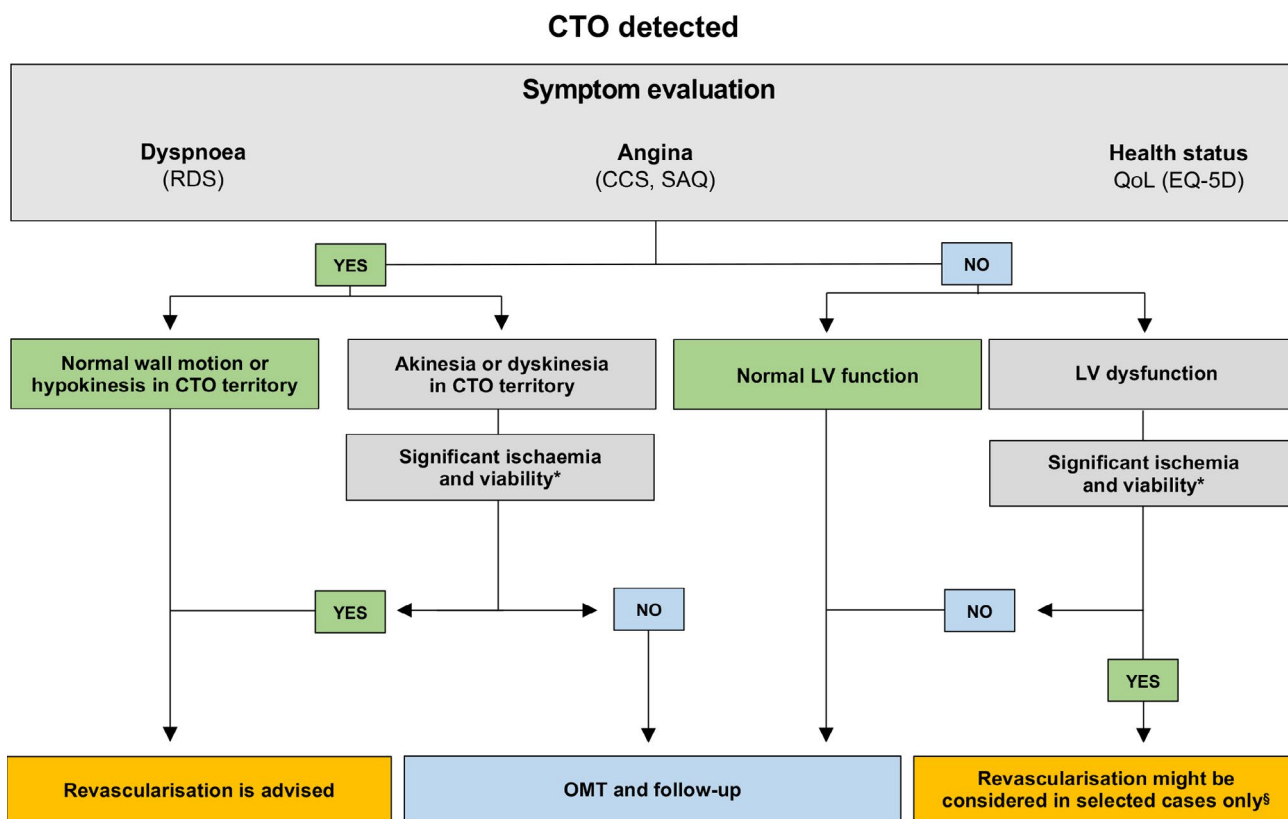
CTO detected

Symptom evaluation

Dyspnoea
(RDS)

Angina
(CCS, SAQ)

Health status
QoL (EQ-5D)

YES

NO

Normal wall motion or hypokinesis in CTO territory

Akinesia or dyskinesia in CTO territory

Normal LV function

LV dysfunction

Significant ischaemia and viability*

Significant ischemia and viability*

YES

NO

NO

YES

Revascularisation is advised

OMT and follow-up

Revascularisation might be considered in selected cases only§